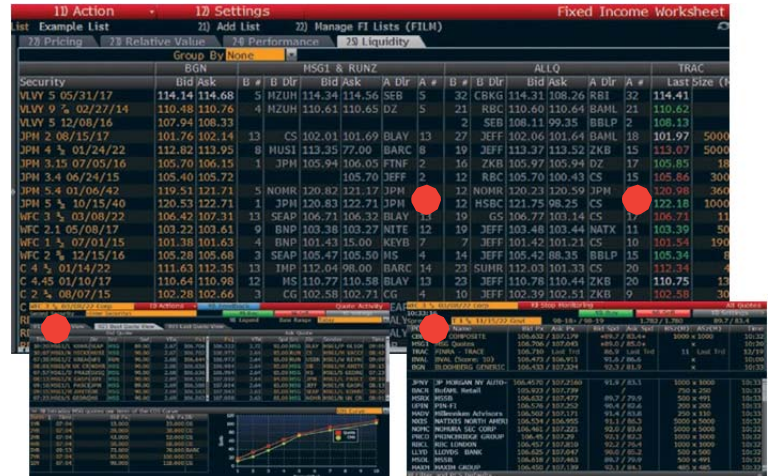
1) Action | 1) Settings | Fixed Income Worksheet

List Example List | 21) Add List | 22) Manage FI Lists (FILM)

23 Pricing | 24 Relative Value | 26 Performance | 29 Liquidity

Group By None

| Security | BGN Bid | Ask | B # | B Dlr | MSG1 & RUNZ Bid | Ask | A Dlr | A # | B # | B Dlr | ALLQ Bid | Ask | A Dlr | A # | TRAC Last | Size |
|---|---|---|---|---|---|---|---|---|---|---|---|---|---|---|---|---|
| VLVY 5 05/31/17 | 114.14 | 114.68 | 5 | MZUH | 114.34 | 114.56 | SEB | 5 | 32 | CBKG | 114.31 | 108.26 | RBI | 32 | 114.41 | |
| VLVY 9 ⅝ 02/27/14 | 110.48 | 110.76 | 4 | MZUH | 110.61 | 110.65 | DZ | 5 | 27 | RBI | 110.60 | 110.64 | BAML | 21 | 110.62 | |
| VLVY 5 12/08/16 | 107.94 | 108.33 | | | | | | | 2 | SEB | 108.11 | 99.35 | BBLP | 2 | 108.13 | |
| JPM 2 08/15/17 | 101.76 | 102.14 | 13 | CS | 102.01 | 101.69 | BLAY | 13 | 27 | JEFF | 102.06 | 101.64 | BAML | 18 | 101.97 | 5000 |
| JPM 4 ⅝ 01/24/22 | 112.82 | 113.95 | 8 | MUSI | 113.35 | 77.00 | BARC | 8 | 19 | JEFF | 113.37 | 113.52 | ZKB | 15 | 113.07 | 5000 |
| JPM 3.15 07/05/16 | 105.70 | 106.15 | 1 | JPM | 105.94 | 106.05 | FTNF | 2 | 16 | ZKB | 105.97 | 105.94 | DZ | 17 | 105.85 | 18 |
| JPM 3.4 06/24/15 | 105.40 | 105.72 | | | | 105.70 | JEFF | 2 | 12 | RBC | 105.70 | 100.43 | CS | 15 | 105.86 | 300 |
| JPM 5.4 01/06/42 | 119.51 | 121.71 | 5 | NOMR | 120.82 | 121.17 | JPM | | 12 | NOMR | 120.23 | 120.59 | JPM | | 120.98 | 360 |
| JPM 5 ⅜ 10/15/40 | 120.53 | 122.71 | 1 | JPM | 120.83 | 122.71 | JPM | | 12 | HSBC | 121.75 | 98.25 | CS | | 122.18 | 1000 |
| WFC 3 ⅝ 03/08/22 | 106.42 | 107.31 | 13 | SEAP | 106.71 | 106.32 | BLAY | 13 | 19 | GS | 106.77 | 103.14 | CS | 17 | 106.71 | 11 |
| WFC 2.1 05/08/17 | 103.22 | 103.61 | 9 | BNP | 103.38 | 103.27 | NITE | 12 | 19 | JEFF | 103.48 | 103.44 | NATX | 11 | 103.39 | 50 |
| WFC 1 ⅝ 07/01/15 | 101.38 | 101.63 | 4 | BNP | 101.43 | 15.00 | KEYB | 7 | 17 | JEFF | 101.42 | 101.21 | CS | 10 | 101.54 | 190 |
| WFC 2 ⅝ 12/16/16 | 105.28 | 105.68 | 3 | SEAP | 105.47 | 105.50 | MS | 4 | 14 | JEFF | 105.42 | 88.35 | BBLP | 15 | 105.34 | 8 |
| C 4 ⅝ 01/14/22 | 111.63 | 112.35 | 13 | IMP | 112.04 | 98.00 | BARC | 14 | 23 | SUMR | 112.03 | 101.33 | CS | 20 | 112.34 | 4 |
| C 4.45 01/10/17 | 110.64 | 110.98 | 12 | MS | 110.77 | 110.58 | BLAY | 13 | 22 | JEFF | 110.78 | 110.44 | ZKB | 20 | 110.75 | 13 |
| C 2 ⅞ 08/07/15 | 102.28 | 102.66 | 7 | CG | 102.58 | 102.73 | CG | 4 | 20 | JEFF | 102.39 | 102.51 | ZKB | 9 | 102.58 | 30 |

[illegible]

| Name | Bid Px | Ask Px | Bid Spd | Ask Spd | BSz(M) | ASz(M) | Time |
|---|---|---|---|---|---|---|---|
| COMPOSITE | 106.632 | 107.179 | +89.7 | 83.4 | 1000 x 1000 | | 10:32 |
| BGN Quote | 106.632 | 107.179 | +89.2 | 85.2 | | | 10:32 |
| FINRA - TRACE | 106.710 | Last Trd | 86.9 | Last Trd | 11 | Last Trd | 10:32 |
| BVAL (Score: 10) | 106.604 | 107.132 | 91.0 | 86.6 | | | 10:32 |
| BLOOMBERG GENERIC | 106.433 | 107.324 | 92.3 | 81.9 | | | 10:32 |
| JP MORGAN NY AUTO | 106.4570 | 107.2160 | 91.9 | 83.1 | 1000 x 3000 | | 10:33 |
| BofAML Retail | 105.672 | 107.797 | | | 750 | 250 | 10:33 |
| MSSB | 106.632 | 107.477 | 89.7 | 79.9 | 500 x 491 | | 10:33 |
| IPIN FI | 106.519 | 107.404 | 90.7 | 80.6 | 200 x 300 | | 10:33 |
| Millennium Advisors | 106.502 | 107.171 | 91.4 | 83.6 | 250 x 150 | | 10:33 |
| NATIXIS NORTH AMERI | 106.534 | 106.995 | 91.1 | 86.3 | 5000 x 5000 | | 10:33 |
| NOMURA SEC CORP | 106.622 | 107.129 | 90.2 | 83.9 | 1000 x 1000 | | 10:33 |
| PRINCERIDGE GROUP | 106.45 | 107.29 | 92.1 | 82.3 | 1000 x 1000 | | 10:33 |
| RBC LONDON | 106.457 | 107.610 | 92.2 | 78.4 | 1000 x 3000 | | 10:33 |
| LLOYDS BANK | 106.625 | 107.047 | 90.0 | 85.2 | 500 x 500 | | 10:33 |
| MSSB | 106.65 | 107.12 | 89.5 | 84.4 | 500 x 491 | | 10:33 |
| MAXIM GROUP | 106.432 | 107.184 | 92.3 | 83.4 | 485 x 485 | | 10:33 |